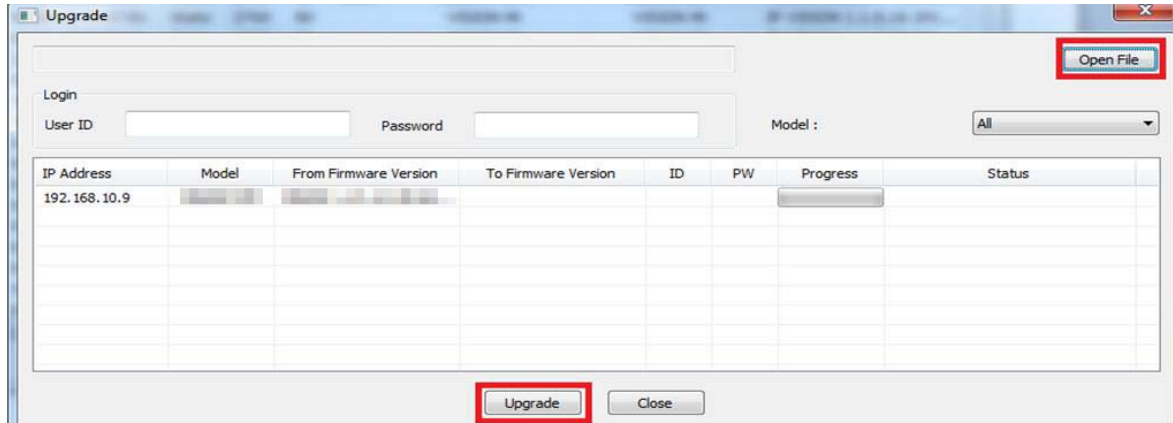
Upgrade

Open File

Login

User ID

Password

Model :

All

| IP Address | Model | From Firmware Version | To Firmware Version | ID | PW | Progress | Status |
|---|---|---|---|---|---|---|---|
| 192.168.10.9 | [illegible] | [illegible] | | | | | |

Upgrade

Close